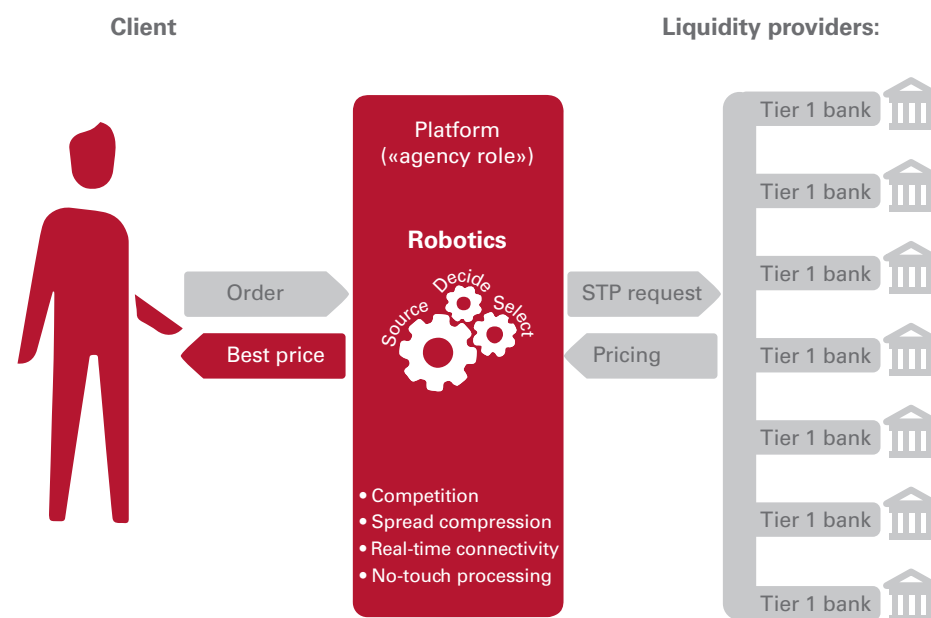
Client

Liquidity providers:

Platform («agency role»)

Robotics

Source Decide Select

• Competition
• Spread compression
• Real-time connectivity
• No-touch processing

Order

Best price

STP request

Pricing

Tier 1 bank

Tier 1 bank

Tier 1 bank

Tier 1 bank

Tier 1 bank

Tier 1 bank

Tier 1 bank